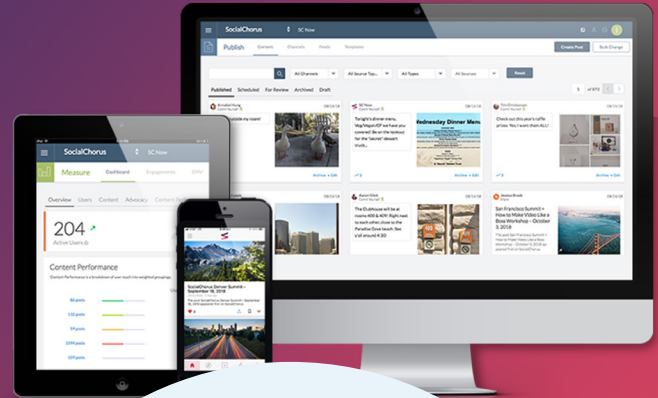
SocialChorus
SC Now
Publish
Content
Channels
Feeds
Templates
Create Post
Bulk Change
All Channels
All Source Typ...
All Types
All Sources
Reset
Published
Scheduled
For Review
Archived
Draft
of 872
08/16/18
08/16/18
08/16/18
Tonight's dinner menu. Why? Vegan/GF we have you covered! Be on the lookout for the "secret" dessert treat.
Wednesday Dinner Menu
Check out this year's raffle prizes. You'll want them ALL!
Archive
Edit
08/16/18
08/16/18
08/16/18
The Clubhouse will be in rooms 400 & 409! Right next to each other, close to the Paradise Cove beach. See y'all around 9! :)
San Francisco Summit – How to Make Video Like a Boss Workshop – October 3, 2018
SocialChorus
SC Now
Measure
Dashboard
Engagement
Overview
Users
Content
Advocacy
Content Perf
204
Active Users
Content Performance
Content Performance is a breakdown of user reach into weighted groupings.
86 posts
153 posts
59 posts
109 posts
109 posts
SocialChorus Denver Summit – September 18, 2018